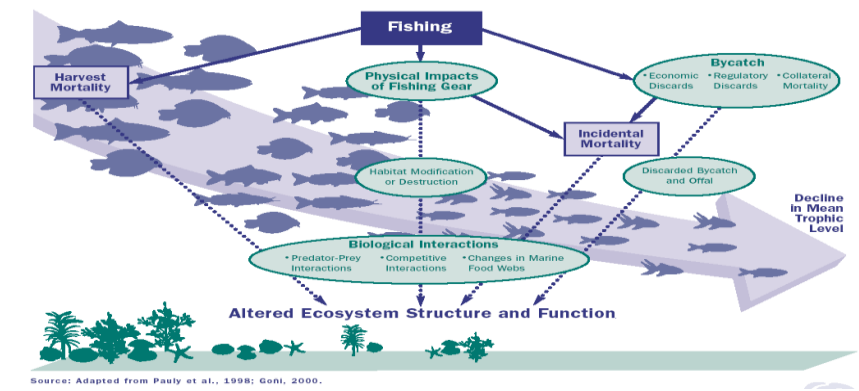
Fishing

Harvest Mortality

Physical Impacts of Fishing Gear

Bycatch

• Economic Discards

• Regulatory Discards

• Collateral Mortality

Incidental Mortality

Habitat Modification or Destruction

Discarded Bycatch and Offal

Decline in Mean Trophic Level

Biological Interactions

• Predator-Prey Interactions

• Competitive Interactions

• Changes in Marine Food Webs

Altered Ecosystem Structure and Function

Source: Adapted from Pauly et al., 1998; Goni, 2000.